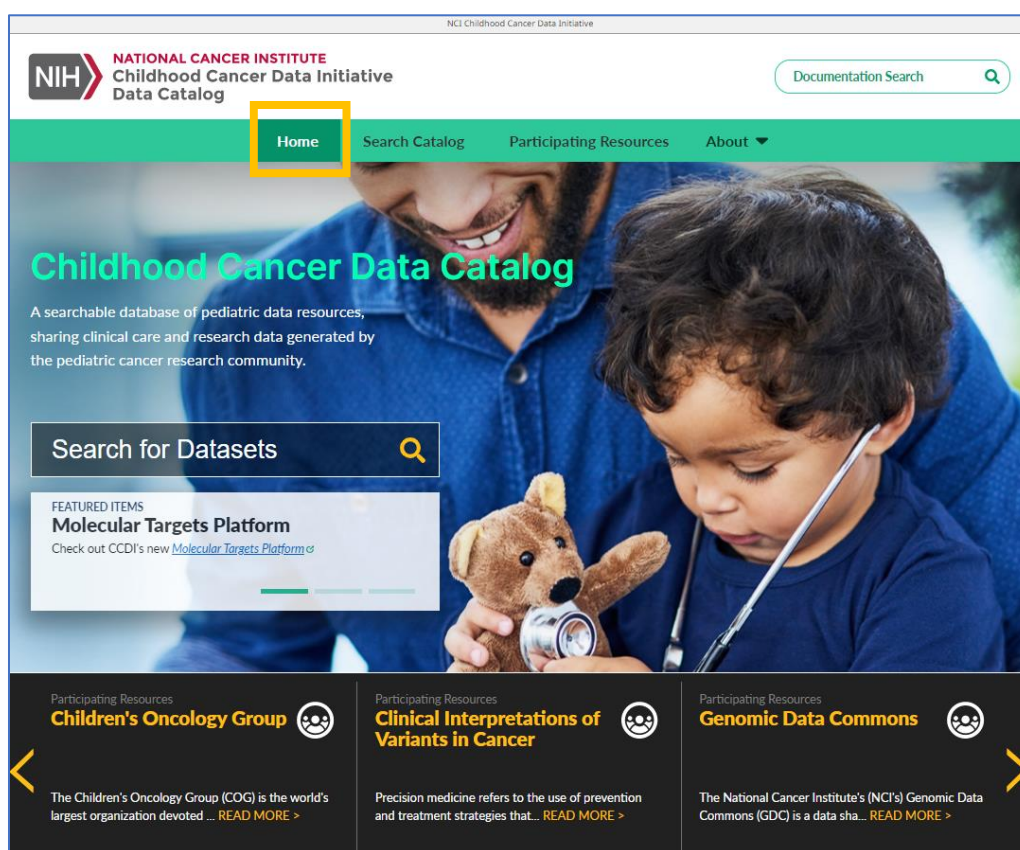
NCI Childhood Cancer Data Initiative

NIH NATIONAL CANCER INSTITUTE
Childhood Cancer Data Initiative
Data Catalog

Documentation Search

Home Search Catalog Participating Resources About

Childhood Cancer Data Catalog

A searchable database of pediatric data resources, sharing clinical care and research data generated by the pediatric cancer research community.

Search for Datasets

FEATURED ITEMS
Molecular Targets Platform
Check out CCDI's new Molecular Targets Platform

Participating Resources
Children's Oncology Group

The Children's Oncology Group (COG) is the world's largest organization devoted ... READ MORE >

Participating Resources
Clinical Interpretations of Variants in Cancer

Precision medicine refers to the use of prevention and treatment strategies that... READ MORE >

Participating Resources
Genomic Data Commons

The National Cancer Institute's (NCI's) Genomic Data Commons (GDC) is a data sha... READ MORE >